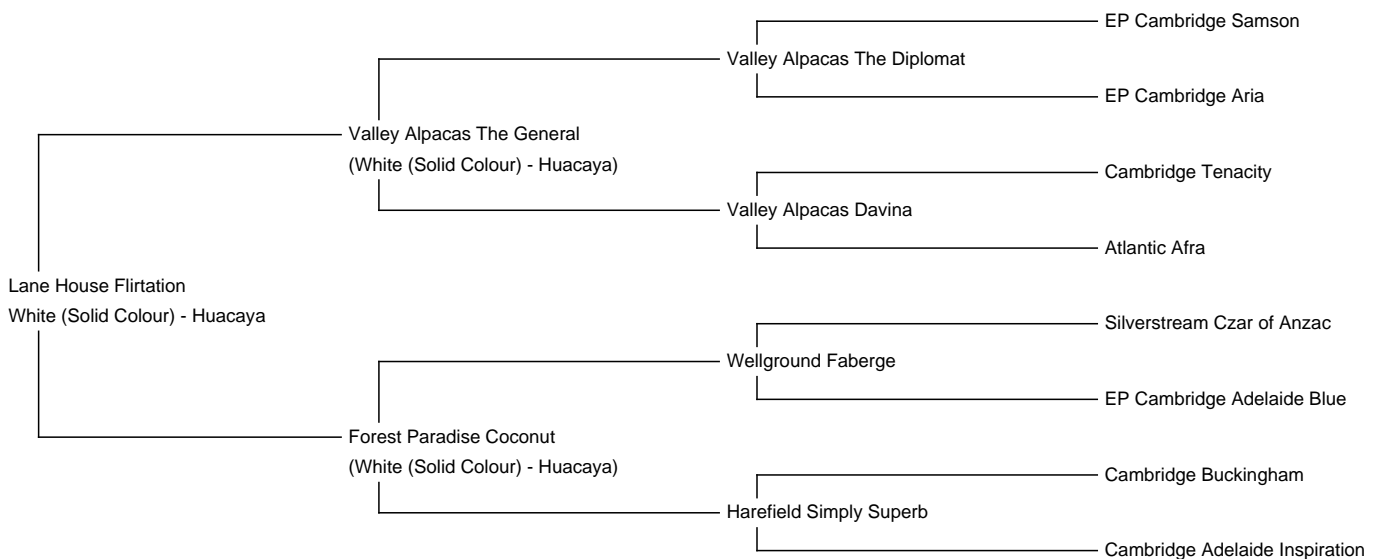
Lane House Flirtation
White (Solid Colour) - Huacaya

Valley Alpacas The General
(White (Solid Colour) - Huacaya)

Valley Alpacas The Diplomat

EP Cambridge Samson

EP Cambridge Aria

Valley Alpacas Davina

Cambridge Tenacity

Atlantic Afra

Forest Paradise Coconut
(White (Solid Colour) - Huacaya)

Wellground Faberge

Silverstream Czar of Anzac

EP Cambridge Adelaide Blue

Harefield Simply Superb

Cambridge Buckingham

Cambridge Adelaide Inspiration